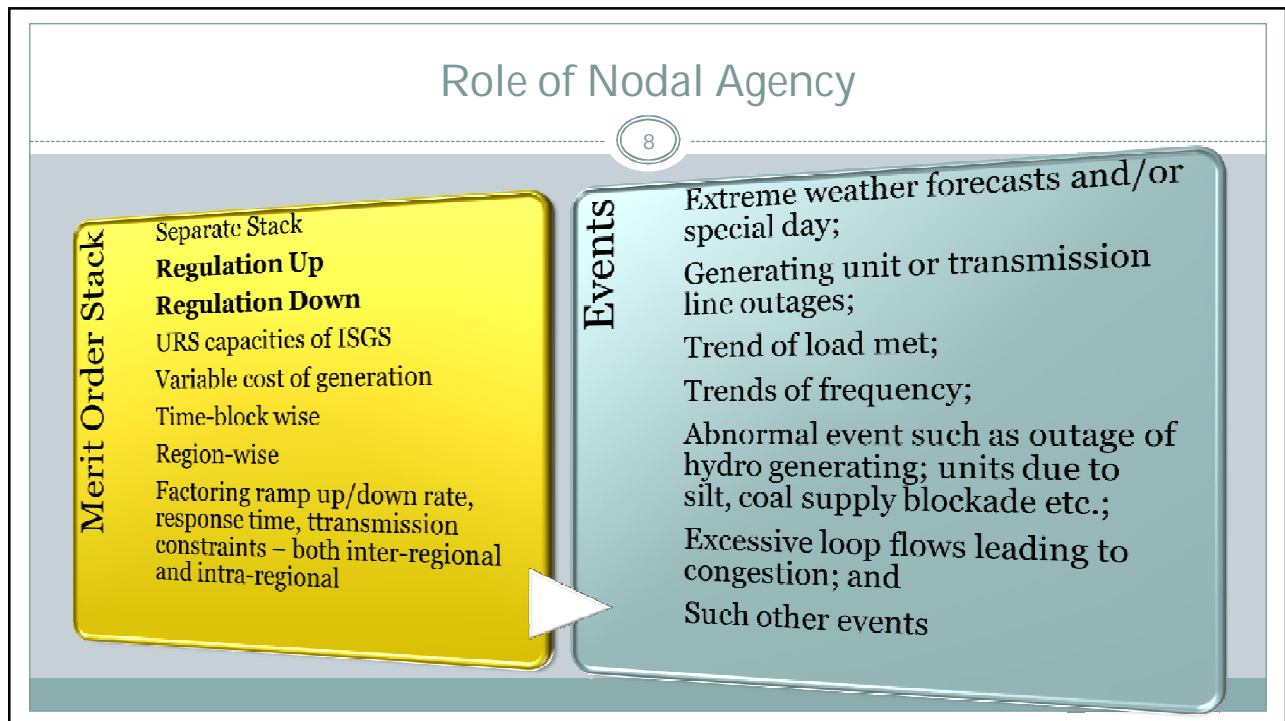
Role of Nodal Agency

8

Merit Order Stack

Separate Stack

**Regulation Up**

**Regulation Down**

URS capacities of ISGS

Variable cost of generation

Time-block wise

Region-wise

Factoring ramp up/down rate, response time, ttransmission constraints – both inter-regional and intra-regional

Events

Extreme weather forecasts and/or special day;

Generating unit or transmission line outages;

Trend of load met;

Trends of frequency;

Abnormal event such as outage of hydro generating; units due to silt, coal supply blockade etc.;

Excessive loop flows leading to congestion; and

Such other events